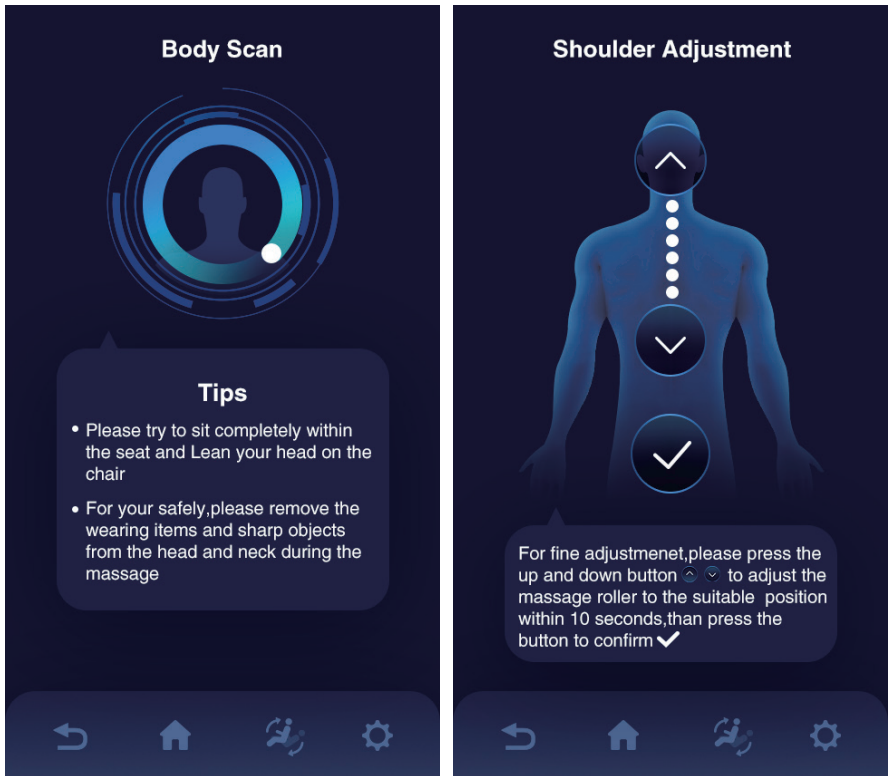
Body Scan

Tips

- Please try to sit completely within the seat and Lean your head on the chair
- For your safely,please remove the wearing items and sharp objects from the head and neck during the massage

Shoulder Adjustment

For fine adjustmenet,please press the up and down button to adjust the massage roller to the suitable position within 10 seconds,than press the button to confirm